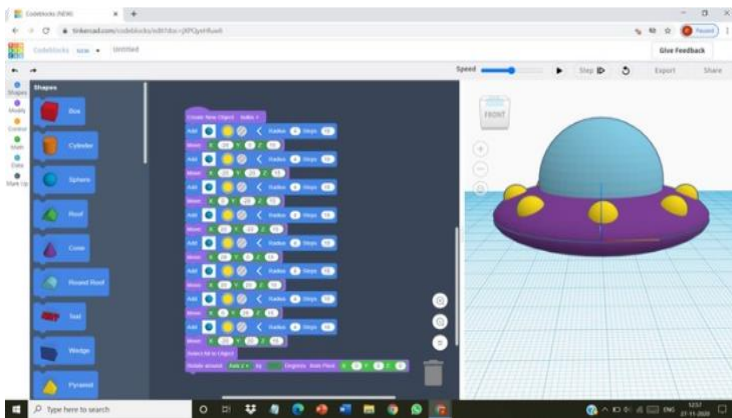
Codeblocks (NEW)
tinkercad.com/codeblocks/edit?doc=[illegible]
Paused
Codeblocks NEW Untitled
Give Feedback
Speed
Step
Export
Share
Shapes
Modify
Control
Math
Data
Mark Up
Shapes
Box
Cylinder
Sphere
Roof
Cone
Round Roof
Text
Wedge
Pyramid
Create New Object Index 1
Add
Radius
Steps
Move X Y Z
Select All to Object
Rotate around Axis Z by Degrees
FRONT
Type here to search
ENG
12:57
27-11-2020